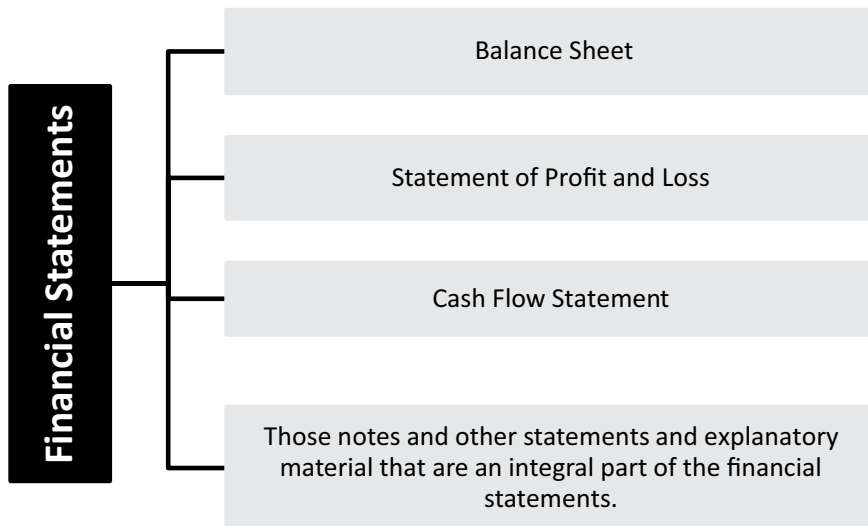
Financial Statements

Balance Sheet

Statement of Profit and Loss

Cash Flow Statement

Those notes and other statements and explanatory material that are an integral part of the financial statements.